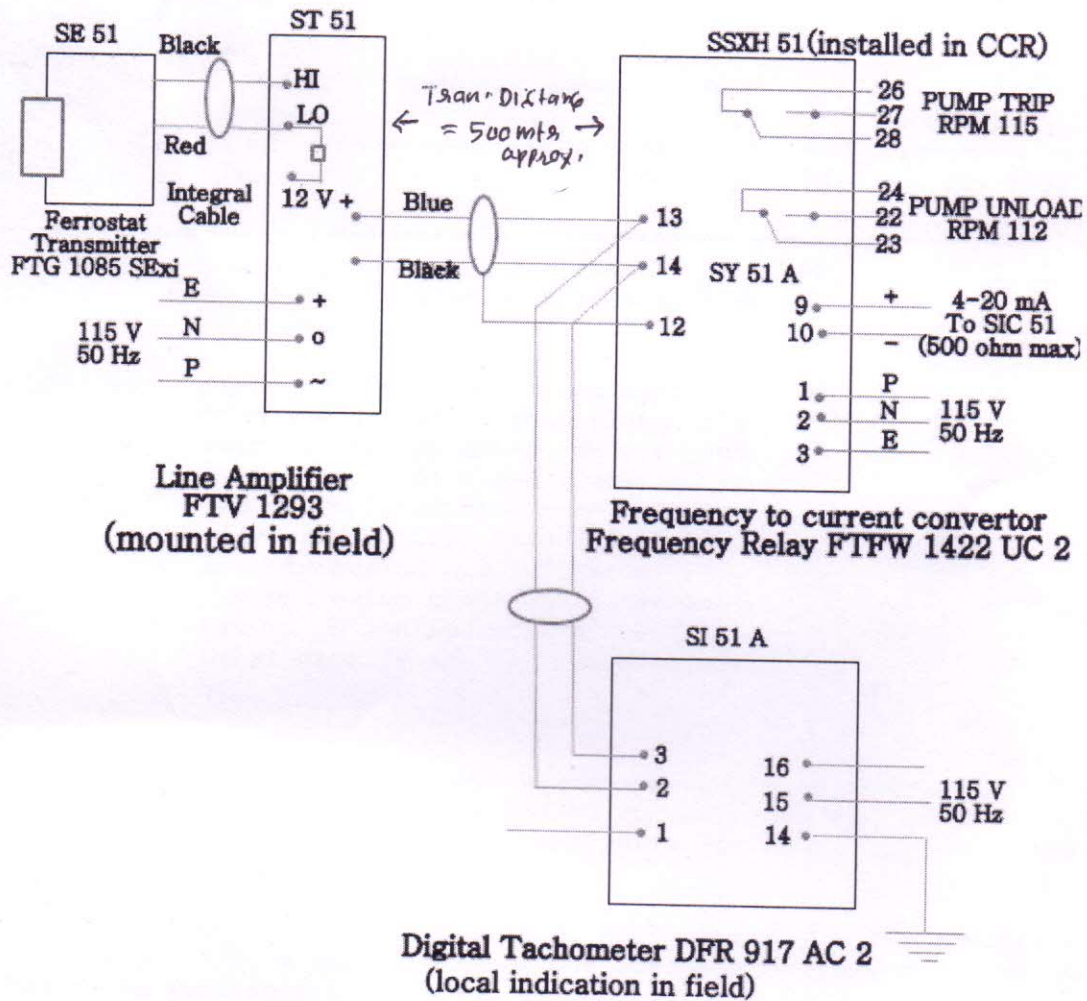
SE 51

Black

Red

Ferrostat Transmitter FTG 1085 SExi

ST 51

HI

LO

Integral Cable

12 V +

E

115 V 50 Hz

N

P

+

o

~

Line Amplifier FTV 1293 (mounted in field)

Tran. Distang ← = 500 mts → approx.

Blue

Black

SSXH 51(installed in CCR)

26

27

28

PUMP TRIP RPM 115

24

22

23

PUMP UNLOAD RPM 112

13

14

12

SY 51 A

9

10

+

-

4-20 mA To SIC 51 (500 ohm max)

1

2

3

P

N

E

115 V 50 Hz

Frequency to current convertor Frequency Relay FTFW 1422 UC 2

SI 51 A

3

2

1

16

15

14

115 V 50 Hz

Digital Tachometer DFR 917 AC 2 (local indication in field)